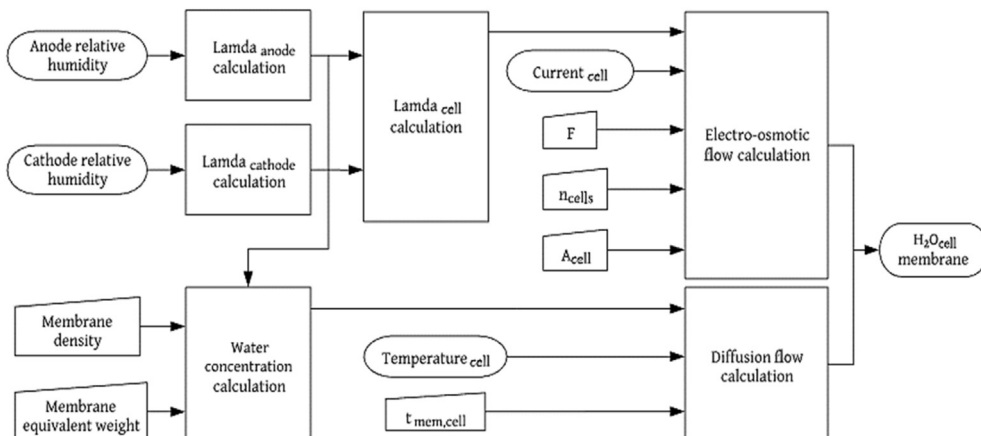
Anode relative humidity

Lamda $_{anode}$ calculation

Cathode relative humidity

Lamda $_{cathode}$ calculation

Lamda $_{cell}$ calculation

Current $_{cell}$

F

$n_{cells}$

$A_{cell}$

Electro-osmotic flow calculation

$H_2O_{cell}$ membrane

Membrane density

Membrane equivalent weight

Water concentration calculation

Temperature $_{cell}$

$t_{mem,cell}$

Diffusion flow calculation